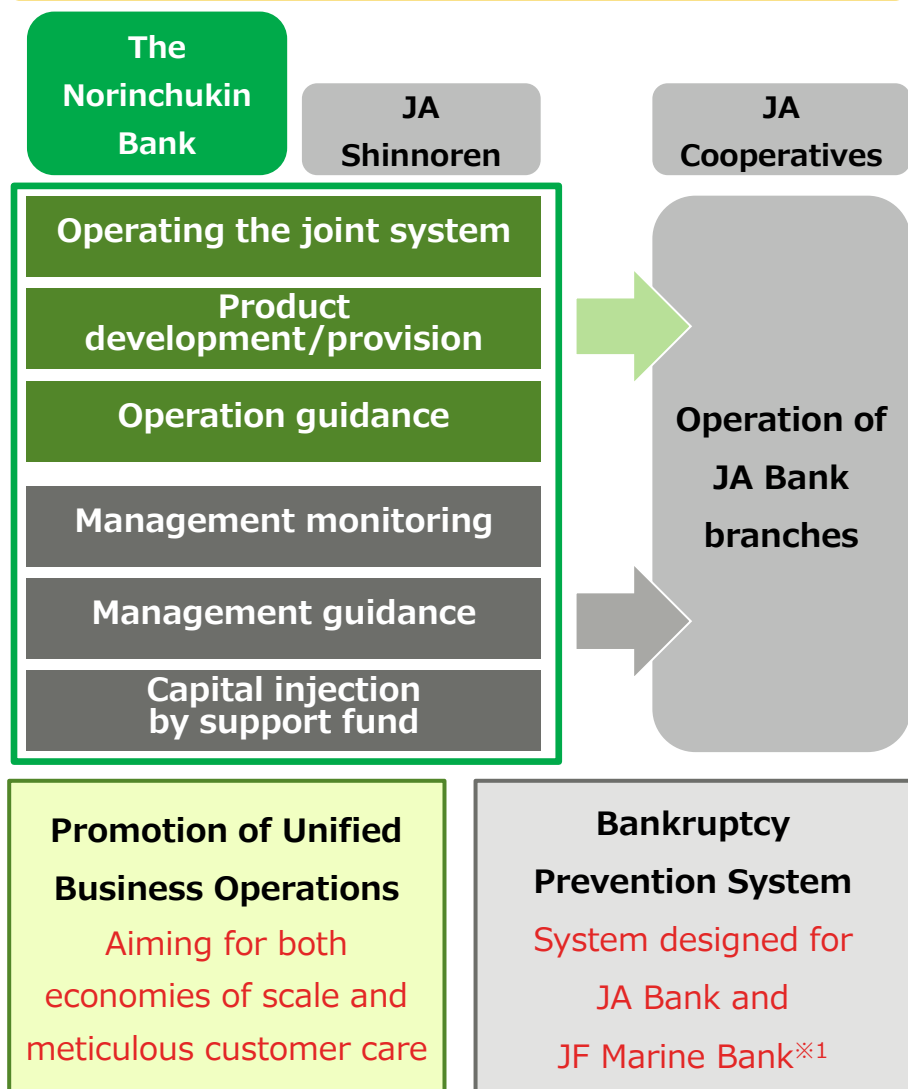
The Norinchukin Bank

JA Shinnoren

JA Cooperatives

Operating the joint system

Product development/provision

Operation guidance

Management monitoring

Management guidance

Capital injection by support fund

Operation of JA Bank branches

Promotion of Unified Business Operations
Aiming for both economies of scale and meticulous customer care

Bankruptcy Prevention System
System designed for JA Bank and JF Marine Bank※1